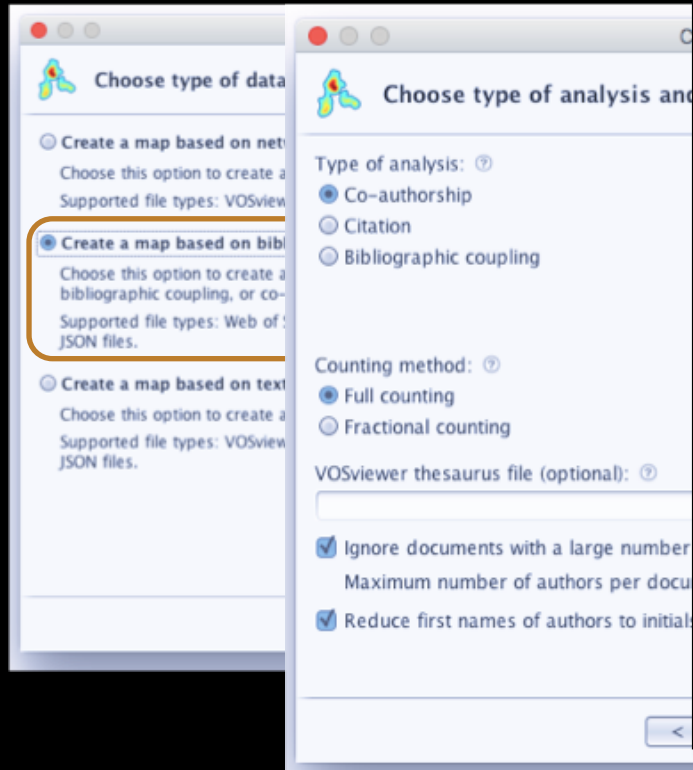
Choose type of data

Create a map based on net

Choose this option to create a

Supported file types: VOSview

Create a map based on bibl

Choose this option to create a bibliographic coupling, or co-

Supported file types: Web of JSON files.

Create a map based on text

Choose this option to create a

Supported file types: VOSview JSON files.

C

Choose type of analysis and

Type of analysis: ?

Co-authorship

Citation

Bibliographic coupling

Counting method: ?

Full counting

Fractional counting

VOSviewer thesaurus file (optional): ?

Ignore documents with a large number

Maximum number of authors per docu

Reduce first names of authors to initials

<